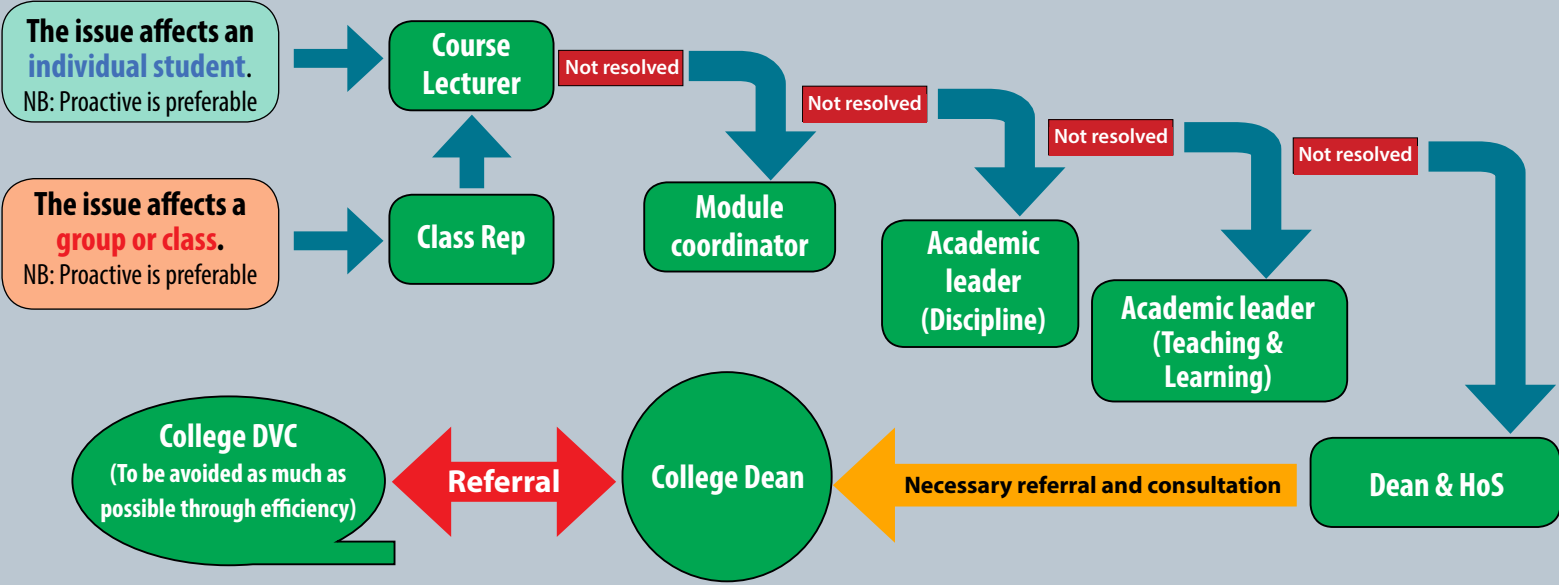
The issue affects an individual student.
NB: Proactive is preferable

Course Lecturer

Not resolved

The issue affects a group or class.
NB: Proactive is preferable

Class Rep

Module coordinator

Not resolved

Academic leader (Discipline)

Not resolved

Academic leader (Teaching & Learning)

Not resolved

Dean & HoS

Necessary referral and consultation

College Dean

Referral

College DVC
(To be avoided as much as possible through efficiency)